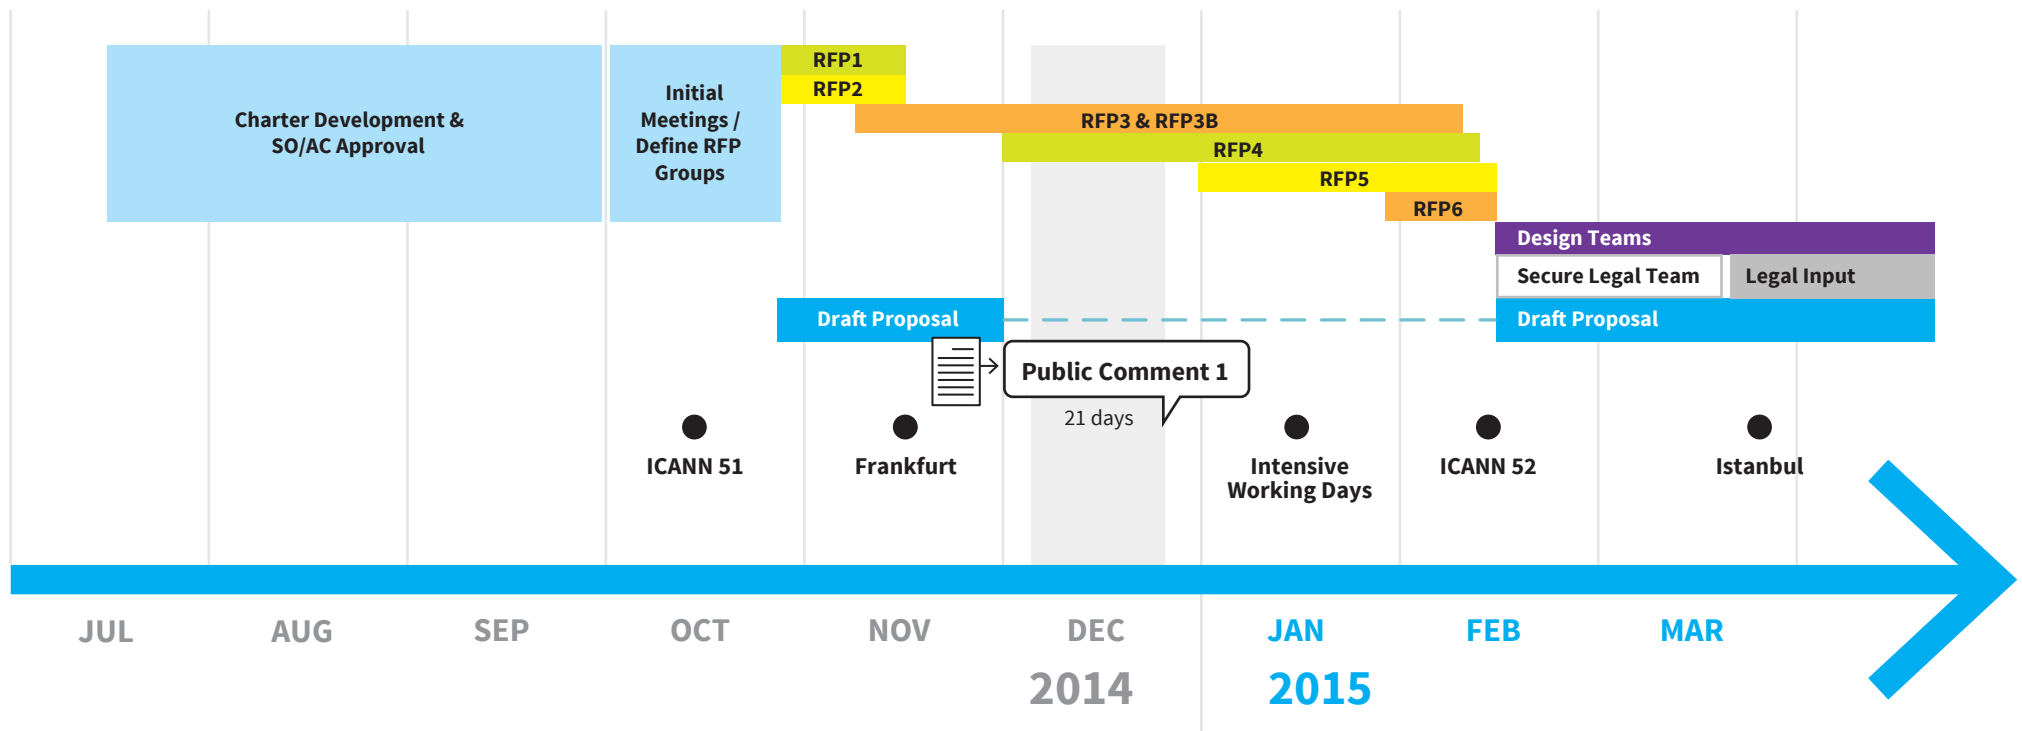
Charter Development & SO/AC Approval

Initial Meetings / Define RFP Groups

RFP1

RFP2

RFP3 & RFP3B

RFP4

RFP5

RFP6

Design Teams

Secure Legal Team

Legal Input

Draft Proposal

Draft Proposal

Public Comment 1

21 days

ICANN 51

Frankfurt

Intensive Working Days

ICANN 52

Istanbul

JUL AUG SEP OCT NOV DEC JAN FEB MAR

2014

2015